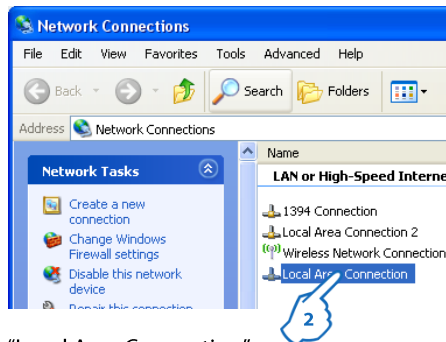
Network Connections

File Edit View Favorites Tools Advanced Help

Back Search Folders

Address Network Connections

Network Tasks

Create a new connection

Change Windows Firewall settings

Disable this network device

Repair this connection

Name

LAN or High-Speed Interne

1394 Connection

Local Area Connection 2

Wireless Network Connection

Local Area Connection

2

"Local Area Connection"